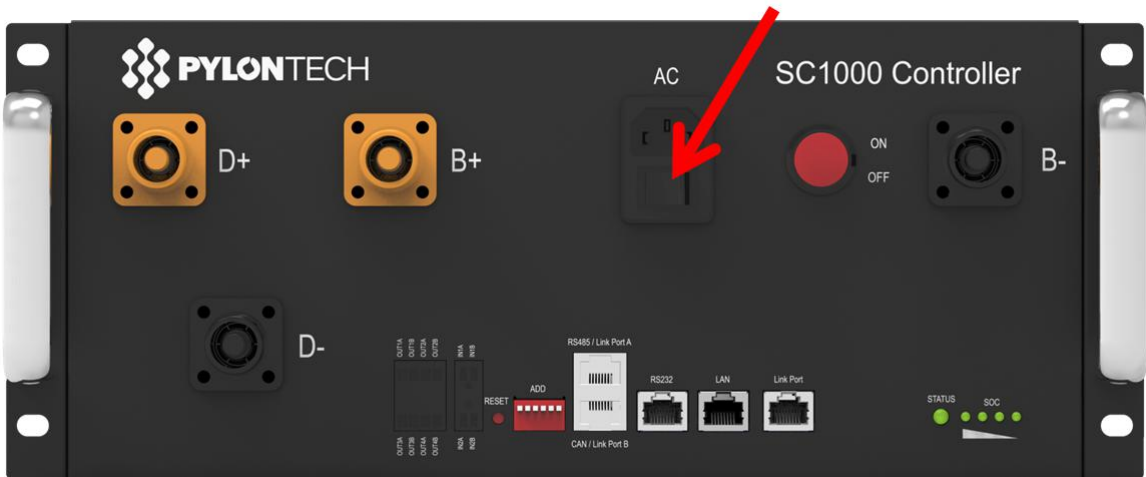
PYLONTECH

AC

SC1000 Controller

D+

B+

ON

OFF

B-

D-

OUT1A OUT1B OUT2A OUT2B

IN1A IN1B

RESET

ADD

RS485 / Link Port A

RS232

LAN

Link Port

CAN / Link Port B

OUT3A OUT3B OUT4A OUT4B

IN2A IN2B

STATUS

SOC